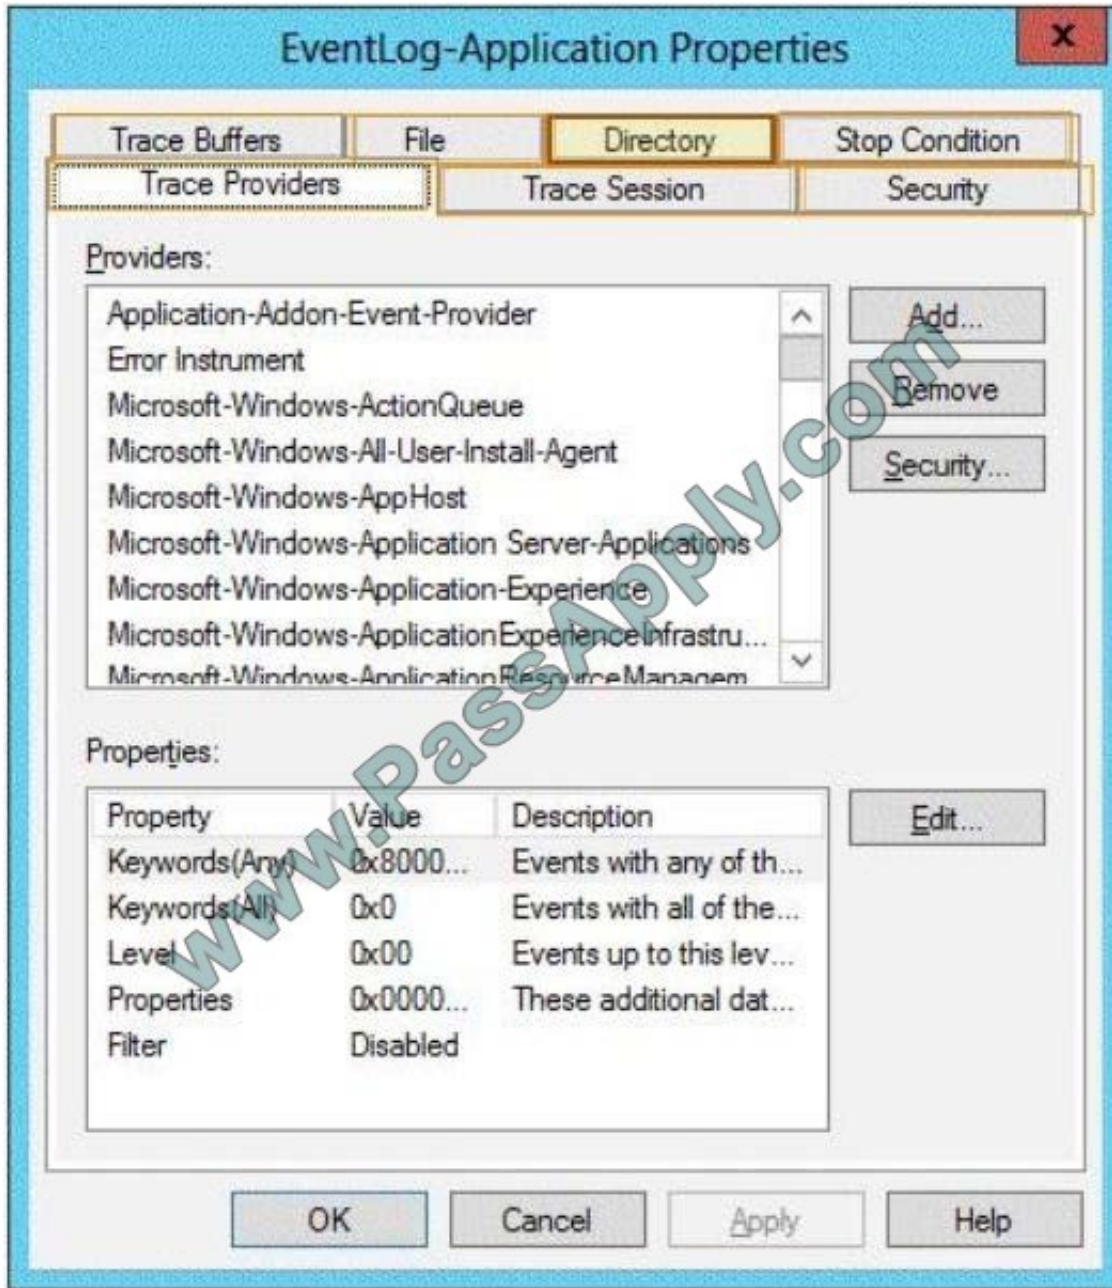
EventLog-Application Properties

x

Trace Buffers
File
Directory
Stop Condition
Trace Providers
Trace Session
Security

Providers:

Application-Addon-Event-Provider
Error Instrument
Microsoft-Windows-ActionQueue
Microsoft-Windows-All-User-Install-Agent
Microsoft-Windows-AppHost
Microsoft-Windows-Application Server-Applications
Microsoft-Windows-Application-Experience
Microsoft-Windows-ApplicationExperienceInfrastru...
Microsoft-Windows-ApplicationResourceManagem

Add...
Remove
Security...

www.PassApply.com

Properties:

| Property | Value | Description |
|---|---|---|
| Keywords(Any) | 0x8000... | Events with any of th... |
| Keywords(All) | 0x0 | Events with all of the... |
| Level | 0x00 | Events up to this lev... |
| Properties | 0x0000... | These additional dat... |
| Filter | Disabled | |

Edit...

OK
Cancel
Apply
Help